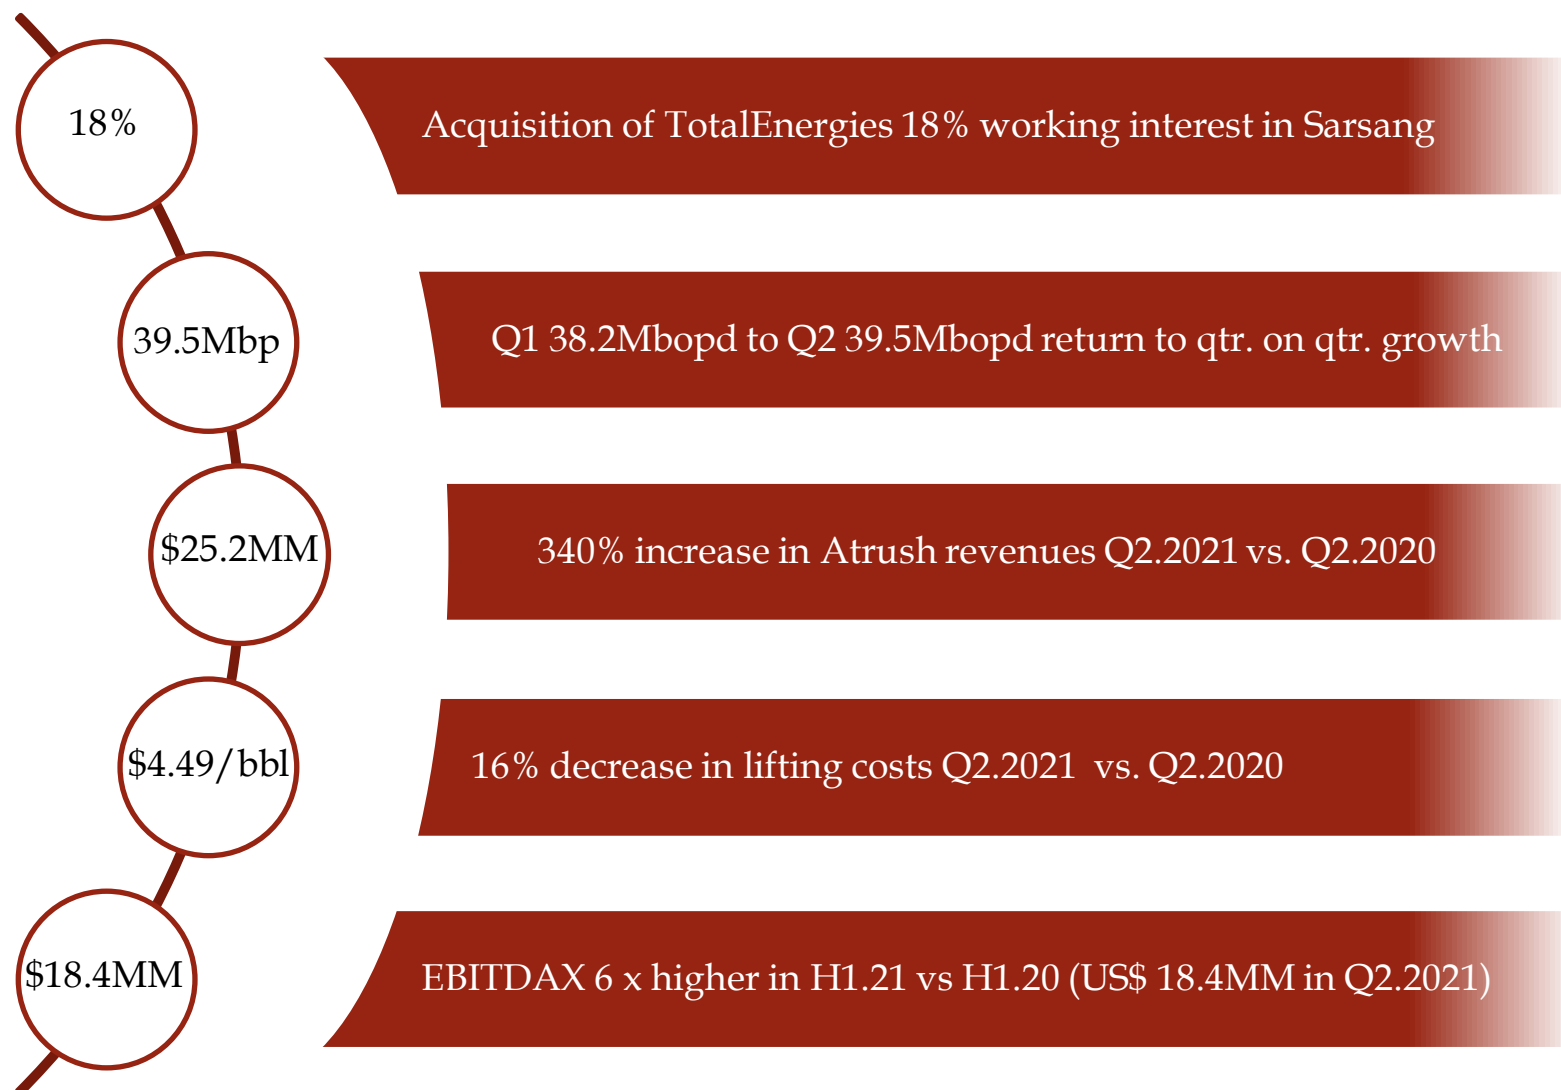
18%

Acquisition of TotalEnergies 18% working interest in Sarsang

39.5Mbp

Q1 38.2Mbopd to Q2 39.5Mbopd return to qtr. on qtr. growth

$25.2MM

340% increase in Atrush revenues Q2.2021 vs. Q2.2020

$4.49/bbl

16% decrease in lifting costs Q2.2021 vs. Q2.2020

$18.4MM

EBITDAX 6 x higher in H1.21 vs H1.20 (US$ 18.4MM in Q2.2021)